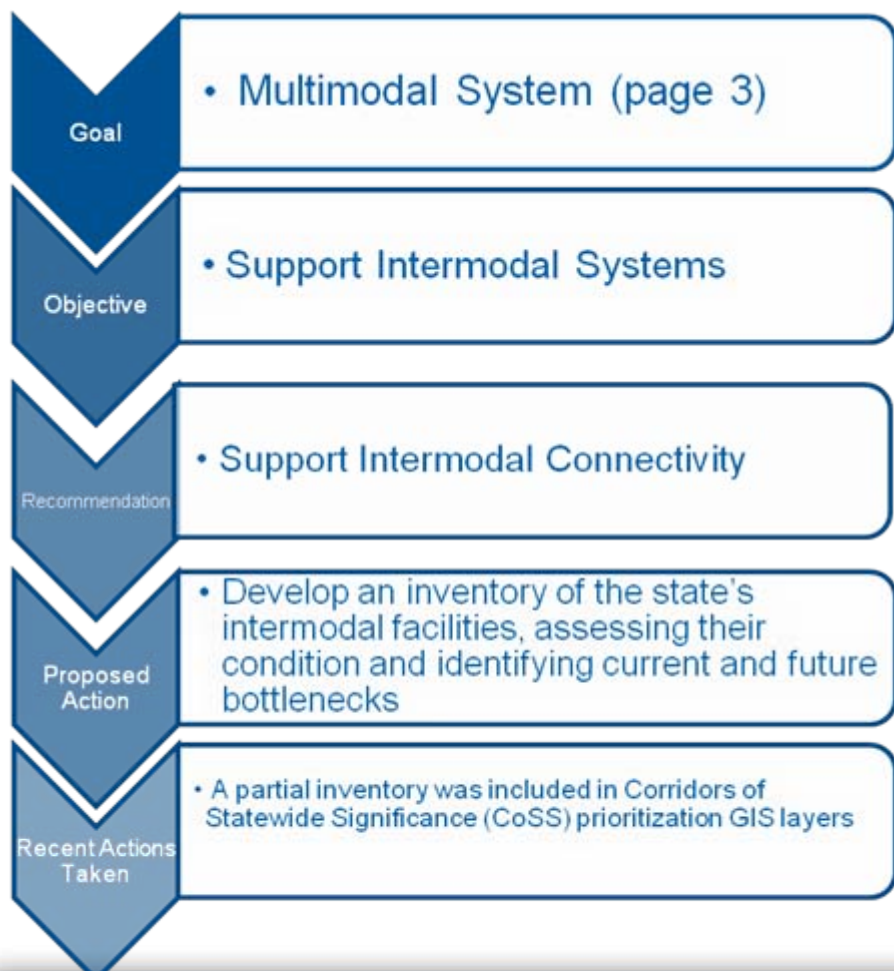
Goal

• Multimodal System (page 3)

Objective

• Support Intermodal Systems

Recommendation

• Support Intermodal Connectivity

Proposed Action

• Develop an inventory of the state's intermodal facilities, assessing their condition and identifying current and future bottlenecks

Recent Actions Taken

• A partial inventory was included in Corridors of Statewide Significance (CoSS) prioritization GIS layers